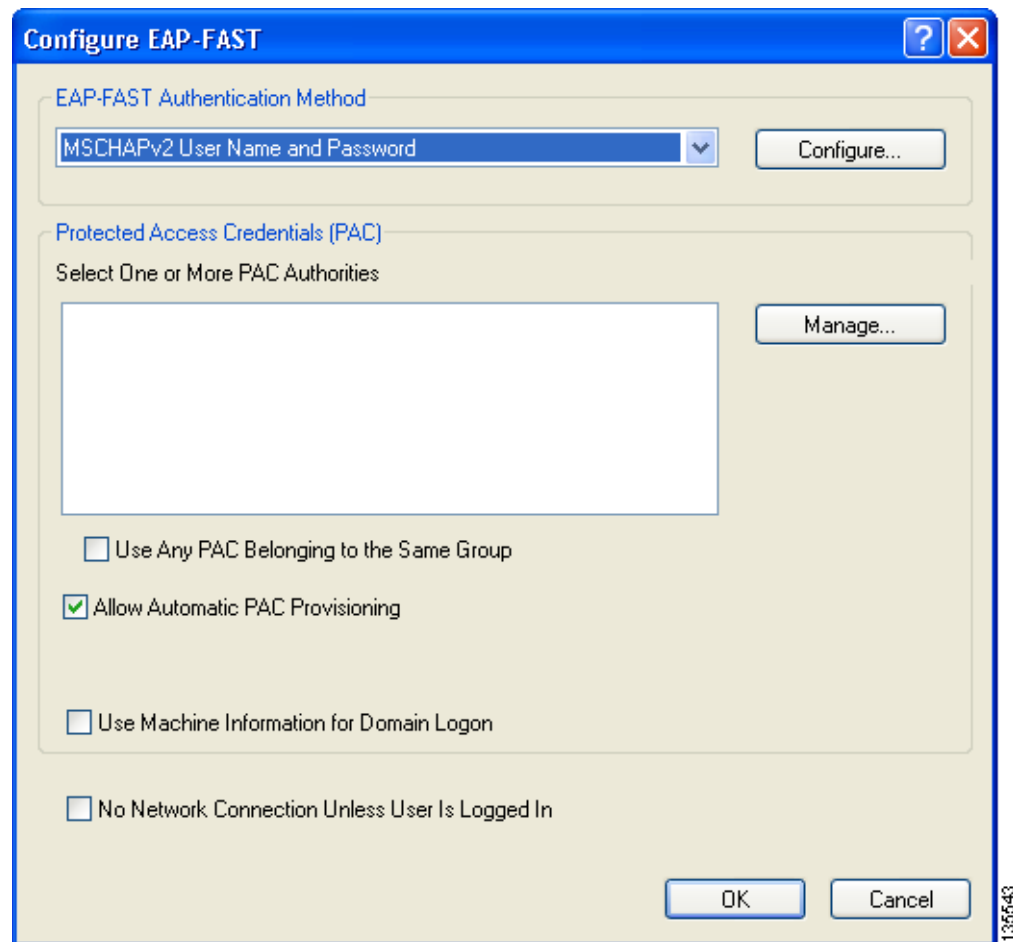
Configure EAP-FAST

EAP-FAST Authentication Method

MSCHAPv2 User Name and Password

Configure...

Protected Access Credentials (PAC)

Select One or More PAC Authorities

Manage...

Use Any PAC Belonging to the Same Group

Allow Automatic PAC Provisioning

Use Machine Information for Domain Logon

No Network Connection Unless User Is Logged In

OK

Cancel

135543